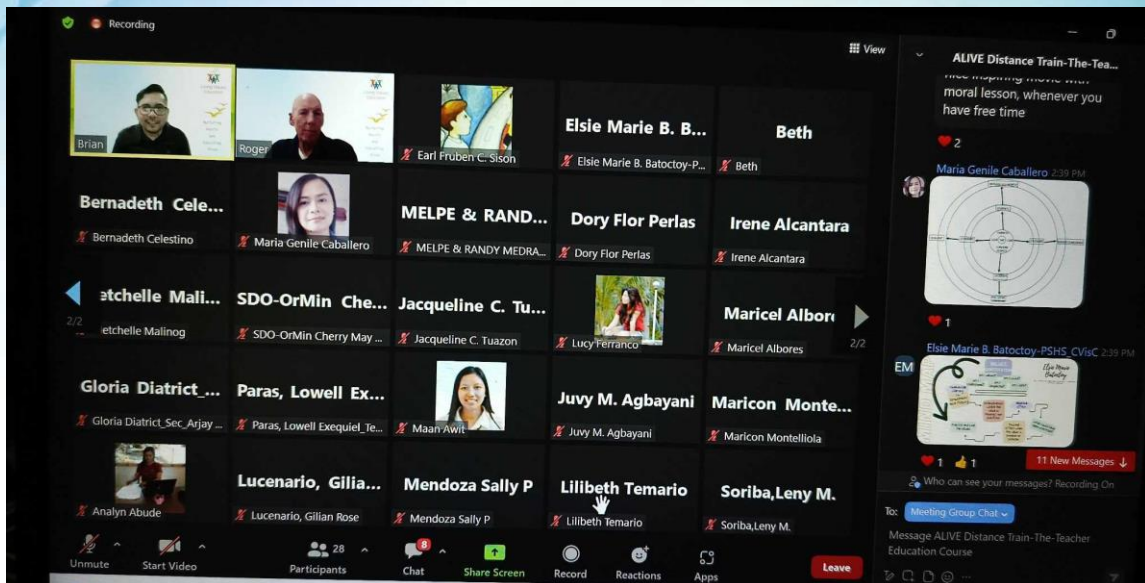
Recording

View

Brian

Roger

Earl Fruben C. Sison

Elsie Marie B. B...
Elsie Marie B. Batoctoy-P...

Beth
Beth

Bernadeth Cele...
Bernadeth Celestino

Maria Genile Caballero

MELPE & RAND...
MELPE & RANDY MEDRA...

Dory Flor Perlas
Dory Flor Perlas

Irene Alcantara
Irene Alcantara

2/2

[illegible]etchelle Mali...
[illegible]etchelle Malinog

SDO-OrMin Che...
SDO-OrMin Cherry May ...

Jacqueline C. Tu...
Jacqueline C. Tuazon

Lucy Ferranco

Maricel Albor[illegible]
Maricel Albores

2/2

Gloria Diatrict_...
Gloria Diatrict_Sec_Arjay ...

Paras, Lowell Ex...
Paras, Lowell Exequiel_Te...

Maan Awit

Juvy M. Agbayani
Juvy M. Agbayani

Maricon Monte...
Maricon Montelliola

Analyn Abude

Lucenario, Gilia...
Lucenario, Gilian Rose

Mendoza Sally P
Mendoza Sally P

Lilibeth Temario
Lilibeth Temario

Soriba,Leny M.
Soriba,Leny M.

Unmute
Start Video
28
Participants
8
Chat
Share Screen
Record
Reactions
Apps
Leave

ALIVE Distance Train-The-Tea...

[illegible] inspiring movie with moral lesson, whenever you have free time

2

Maria Genile Caballero 2:39 PM

1

EM
Elsie Marie B. Batoctoy-PSHS_CVisC 2:39 PM

Elsie Marie Batoctoy

1 1

11 New Messages

Who can see your messages? Recording On

To: Meeting Group Chat

Message ALIVE Distance Train-The-Teacher Education Course